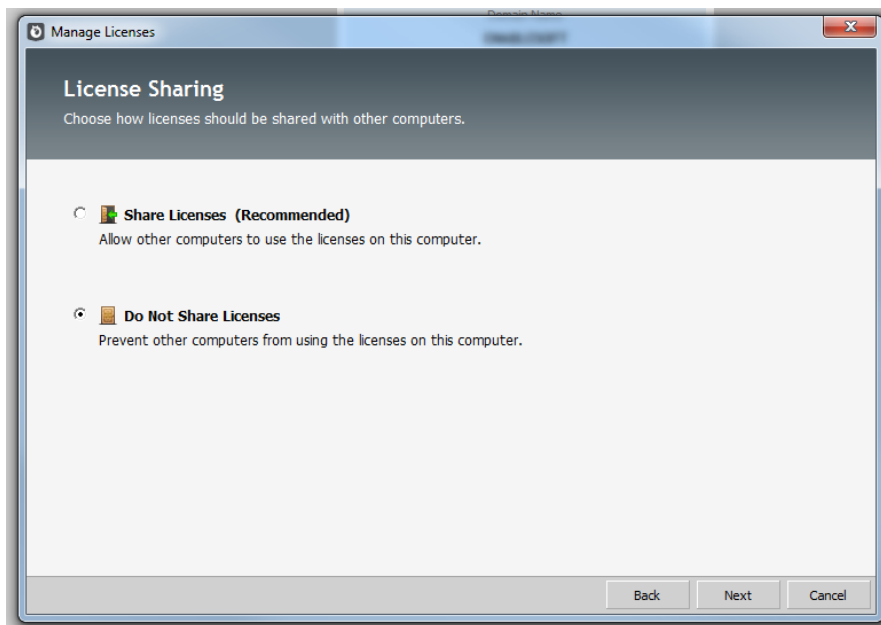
Manage Licenses

Domain Name

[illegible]

License Sharing

Choose how licenses should be shared with other computers.

Share Licenses (Recommended)

Allow other computers to use the licenses on this computer.

Do Not Share Licenses

Prevent other computers from using the licenses on this computer.

Back

Next

Cancel